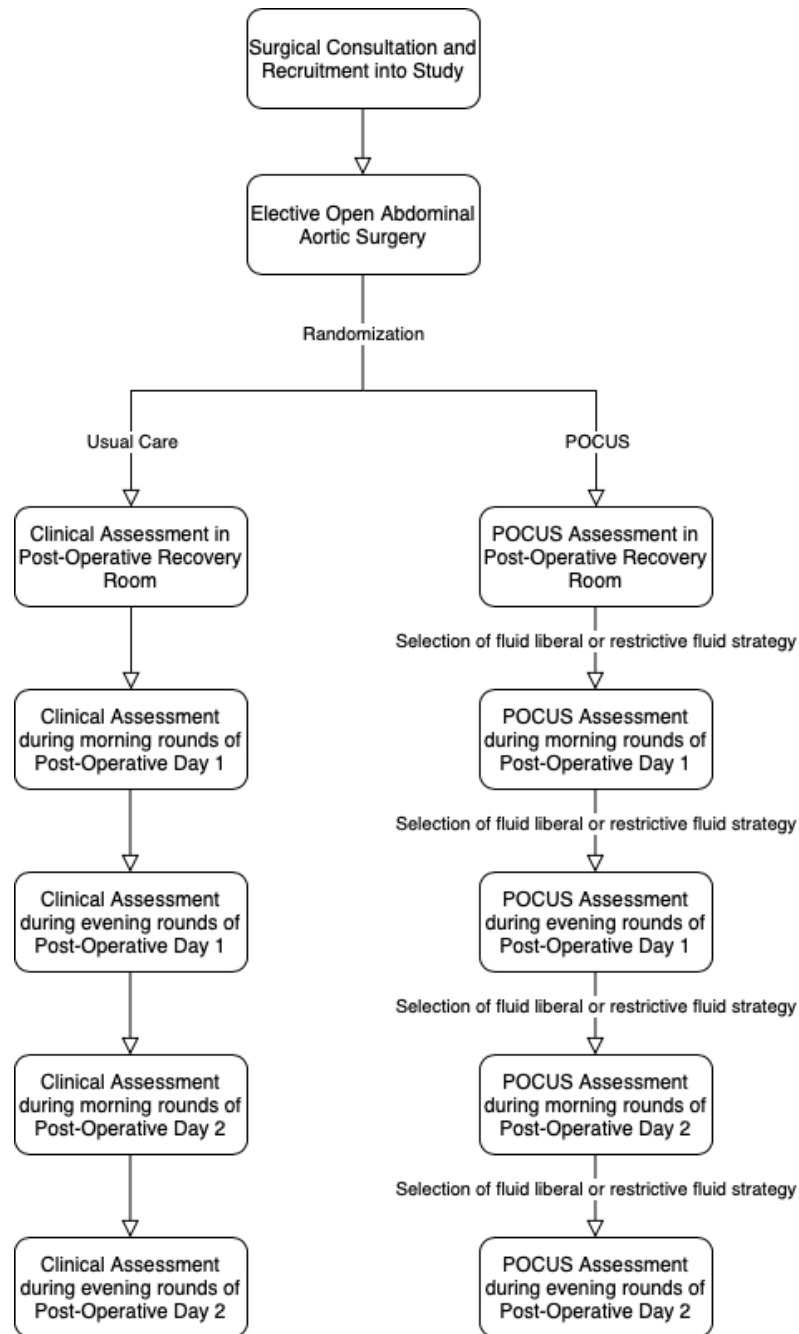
Surgical Consultation and Recruitment into Study

Elective Open Abdominal Aortic Surgery

Randomization

Usual Care

POCUS

Clinical Assessment in Post-Operative Recovery Room

Clinical Assessment during morning rounds of Post-Operative Day 1

Clinical Assessment during evening rounds of Post-Operative Day 1

Clinical Assessment during morning rounds of Post-Operative Day 2

Clinical Assessment during evening rounds of Post-Operative Day 2

POCUS Assessment in Post-Operative Recovery Room

Selection of fluid liberal or restrictive fluid strategy

POCUS Assessment during morning rounds of Post-Operative Day 1

Selection of fluid liberal or restrictive fluid strategy

POCUS Assessment during evening rounds of Post-Operative Day 1

Selection of fluid liberal or restrictive fluid strategy

POCUS Assessment during morning rounds of Post-Operative Day 2

Selection of fluid liberal or restrictive fluid strategy

POCUS Assessment during evening rounds of Post-Operative Day 2